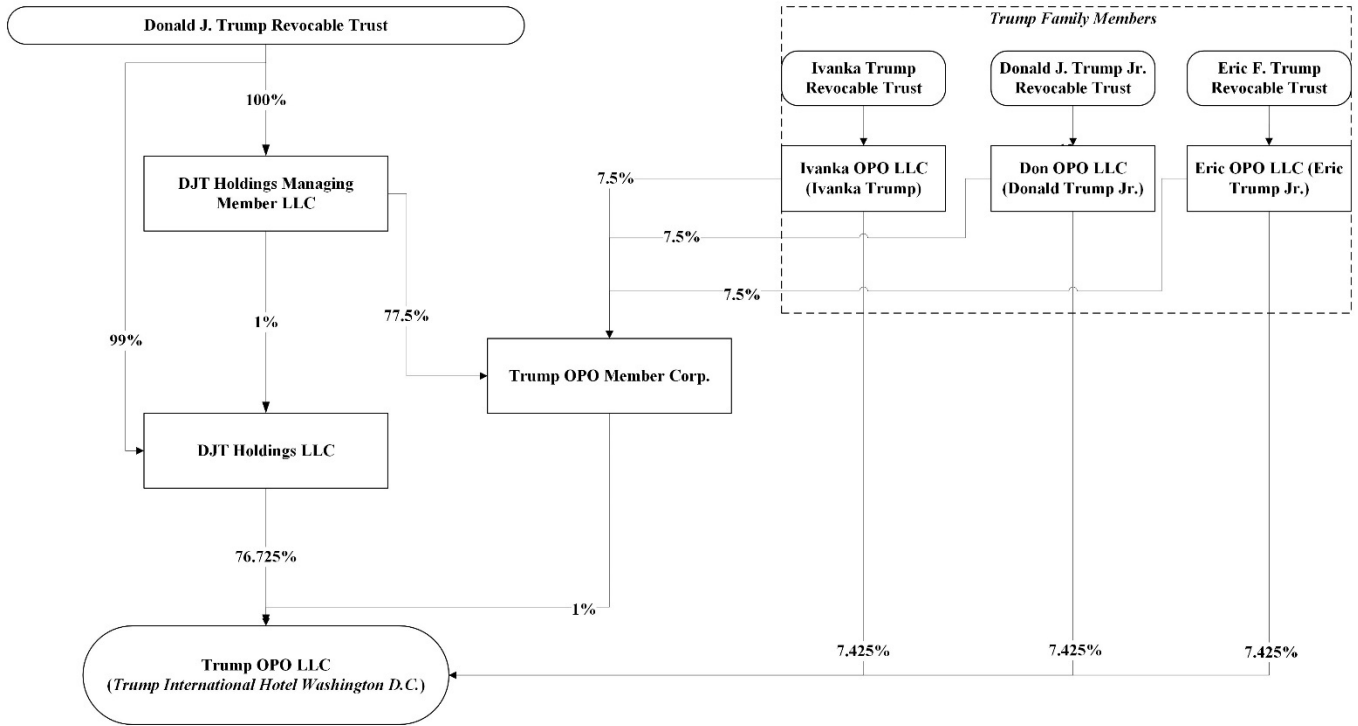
Donald J. Trump Revocable Trust

100%

DJT Holdings Managing Member LLC

1%

99%

77.5%

DJT Holdings LLC

76.725%

Trump OPO Member Corp.

1%

Trump Family Members

Ivanka Trump Revocable Trust

Donald J. Trump Jr. Revocable Trust

Eric F. Trump Revocable Trust

Ivanka OPO LLC (Ivanka Trump)

Don OPO LLC (Donald Trump Jr.)

Eric OPO LLC (Eric Trump Jr.)

7.5%

7.5%

7.5%

7.425%

7.425%

7.425%

Trump OPO LLC
(Trump International Hotel Washington D.C.)